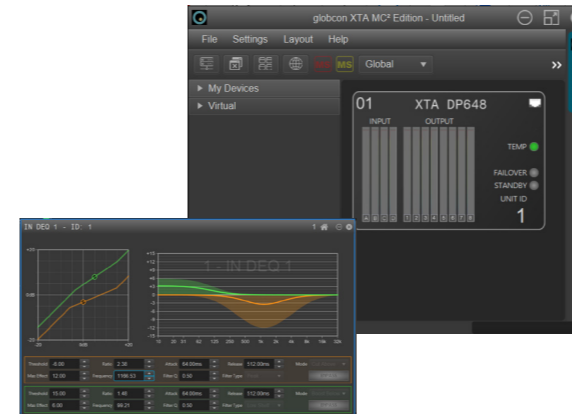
globcon XTA MC² Edition - Untitled

File Settings Layout Help

MS Global

My Devices
Virtual

01 XTA DP648

INPUT OUTPUT

TEMP
FAILOVER
STANDBY
UNIT ID
1

IN DEQ 1 - ID: 1

1 - IN DEQ 1

Threshold -6.00 Ratio 3.30 Attack 64.00ms Release 512.00ms Mode
Max Effect 12.00 Frequency 1186.53 Filter Q 0.50 Filter Type

Threshold 15.00 Ratio 1.40 Attack 64.00ms Release 512.00ms Mode
Max Effect 8.00 Frequency 66.21 Filter Q 0.50 Filter Type